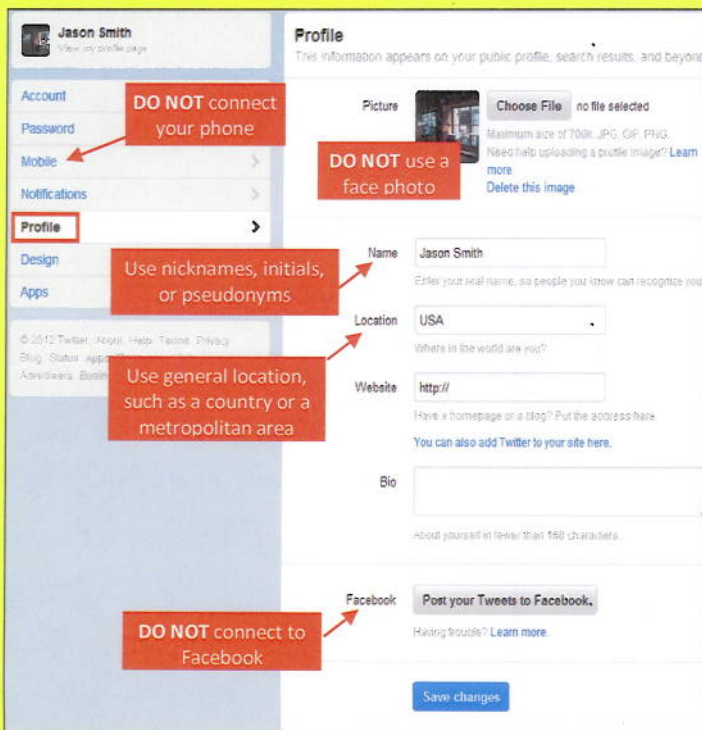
Jason Smith
View my profile page

Account
Password
Mobile
Notifications
Profile
Design
Apps

© 2012 Twitter About Help Terms Privacy Blog Status Apps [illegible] Advertisers Business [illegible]

DO NOT connect your phone

Use nicknames, initials, or pseudonyms

Use general location, such as a country or a metropolitan area

DO NOT connect to Facebook

Profile
This information appears on your public profile, search results, and beyond

Picture
Choose File no file selected
Maximum size of 700k. JPG, GIF, PNG.
Need help uploading a profile image? Learn more
Delete this image

DO NOT use a face photo

Name Jason Smith
Enter your real name, so people you know can recognize you

Location USA
Where in the world are you?

Website http://
Have a homepage or a blog? Put the address here.
You can also add Twitter to your site here.

Bio
About yourself in fewer than 160 characters.

Facebook Post your Tweets to Facebook.
Having trouble? Learn more.

Save changes